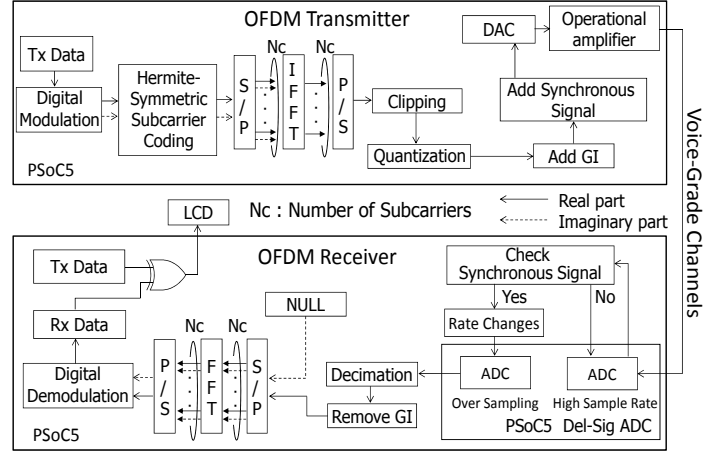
OFDM Transmitter

Tx Data

Digital Modulation

Hermite-Symmetric Subcarrier Coding

Nc

S / P

I F F T

Nc

P / S

Clipping

Quantization

Add GI

Add Synchronous Signal

DAC

Operational amplifier

PSoC5

Voice-Grade Channels

LCD

Nc : Number of Subcarriers

Real part

Imaginary part

OFDM Receiver

Tx Data

Rx Data

Digital Demodulation

Nc

Nc

P / S

F F T

S / P

NULL

Decimation

Remove GI

Check Synchronous Signal

Yes

No

Rate Changes

ADC

ADC

Over Sampling

High Sample Rate

PSoC5

PSoC5 Del-Sig ADC